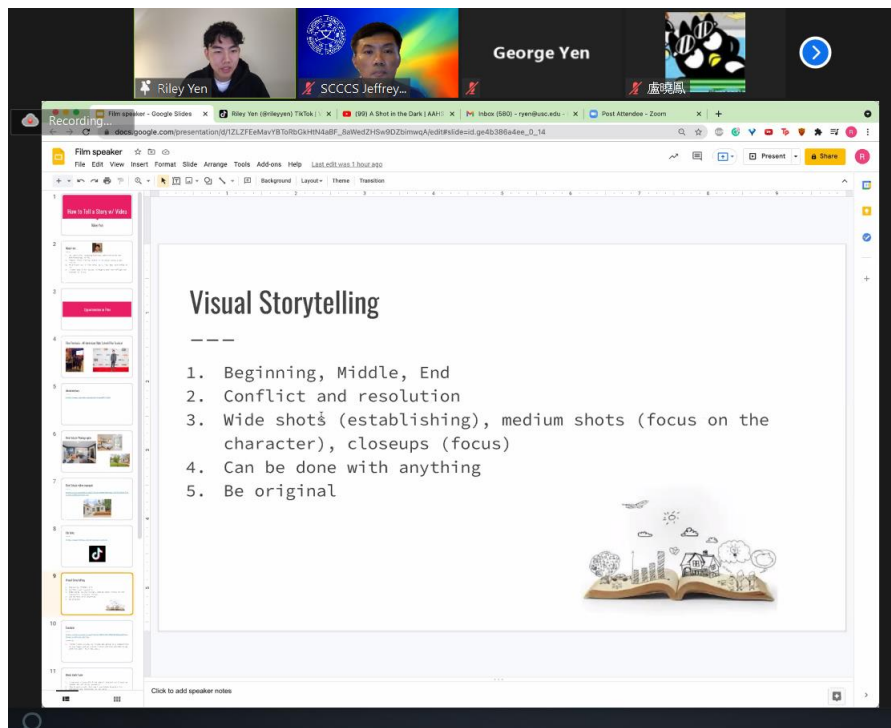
Riley Yen

SCCCS Jeffrey...

George Yen

盧曉鳳

Recording...

Film speaker - Google Slides

Riley Yen (@rileyyen) TikTok

(99) A Shot in the Dark | AAH

Inbox (580) - ryen@usc.edu

Post Attendee - Zoom

docs.google.com/presentation/d/1ZLZFEeMavYBToRbGkHtN4aBF_8aWedZHSw9DZbimwqA/edit#slide=id.ge4b386a4ee_0_14

Film speaker

File Edit View Insert Format Slide Arrange Tools Add-ons Help Last edit was 1 hour ago

Present

Share

Background Layout Theme Transition

How to Tell a Story w/ Video

Riley Yen

About me

Organizations in Film

Wide shots/Framing shots

Visual Storytelling

Visual Storytelling

1. Beginning, Middle, End
2. Conflict and resolution
3. Wide shots (establishing), medium shots (focus on the character), closeups (focus)
4. Can be done with anything
5. Be original

Click to add speaker notes